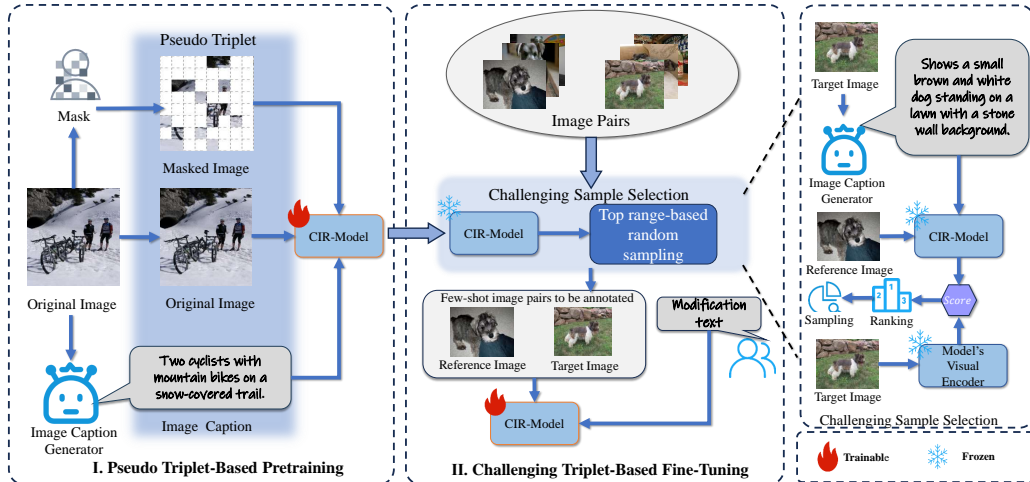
Pseudo Triplet

Mask

Masked Image

Original Image

Original Image

CIR-Model

Two cyclists with mountain bikes on a snow-covered trail.

Image Caption Generator

Image Caption

I. Pseudo Triplet-Based Pretraining

Image Pairs

Challenging Sample Selection

CIR-Model

Top range-based random sampling

Few-shot image pairs to be annotated

Reference Image

Target Image

Modification text

CIR-Model

II. Challenging Triplet-Based Fine-Tuning

Target Image

Shows a small brown and white dog standing on a lawn with a stone wall background.

Image Caption Generator

CIR-Model

Reference Image

Score

Sampling

Ranking

1 2 3

Model's Visual Encoder

Target Image

Challenging Sample Selection

Trainable

Frozen